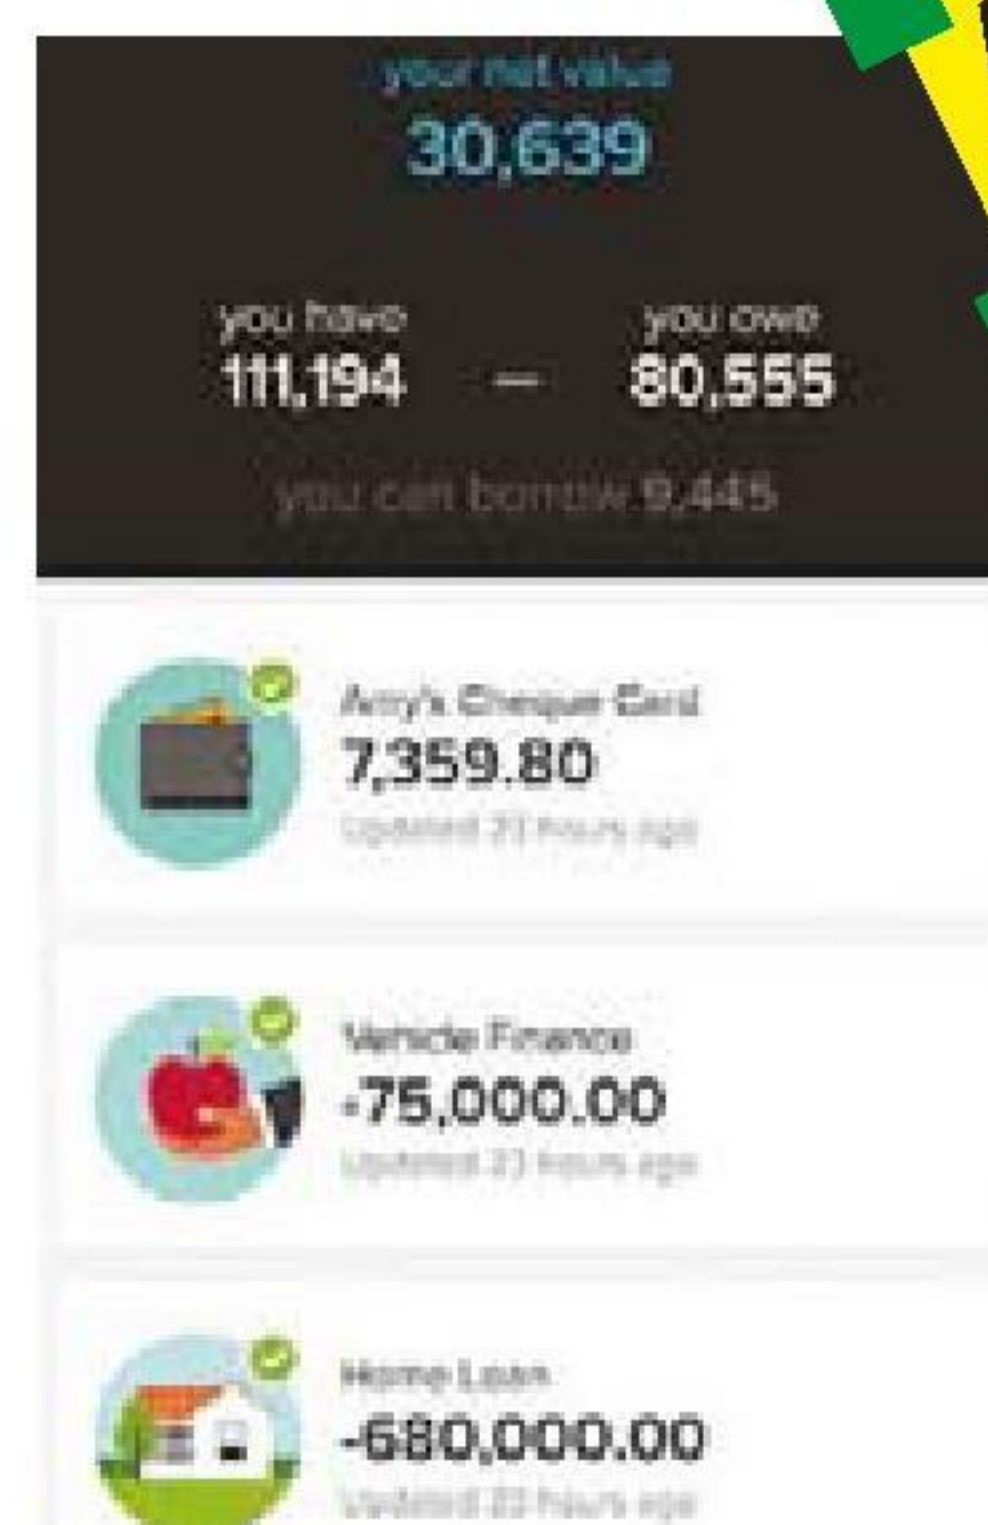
your net value
30,639

you have
111,194 — you owe
80,555

you can borrow 9,445

Amy's Cheque Card
7,359.80
Updated 23 hours ago

Vehicle Finance
-75,000.00
Updated 23 hours ago

Home Loan
-680,000.00
Updated 23 hours ago